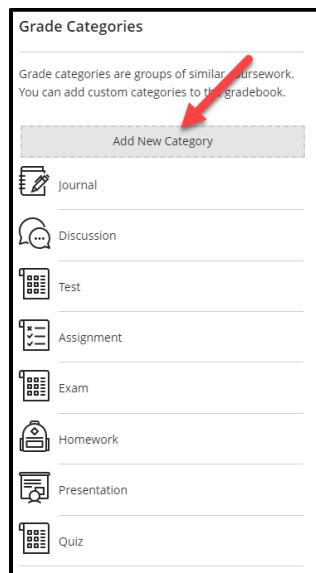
Grade Categories

Grade categories are groups of similar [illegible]ursework. You can add custom categories to th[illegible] gradebook.

Add New Category

Journal

Discussion

Test

Assignment

Exam

Homework

Presentation

Quiz